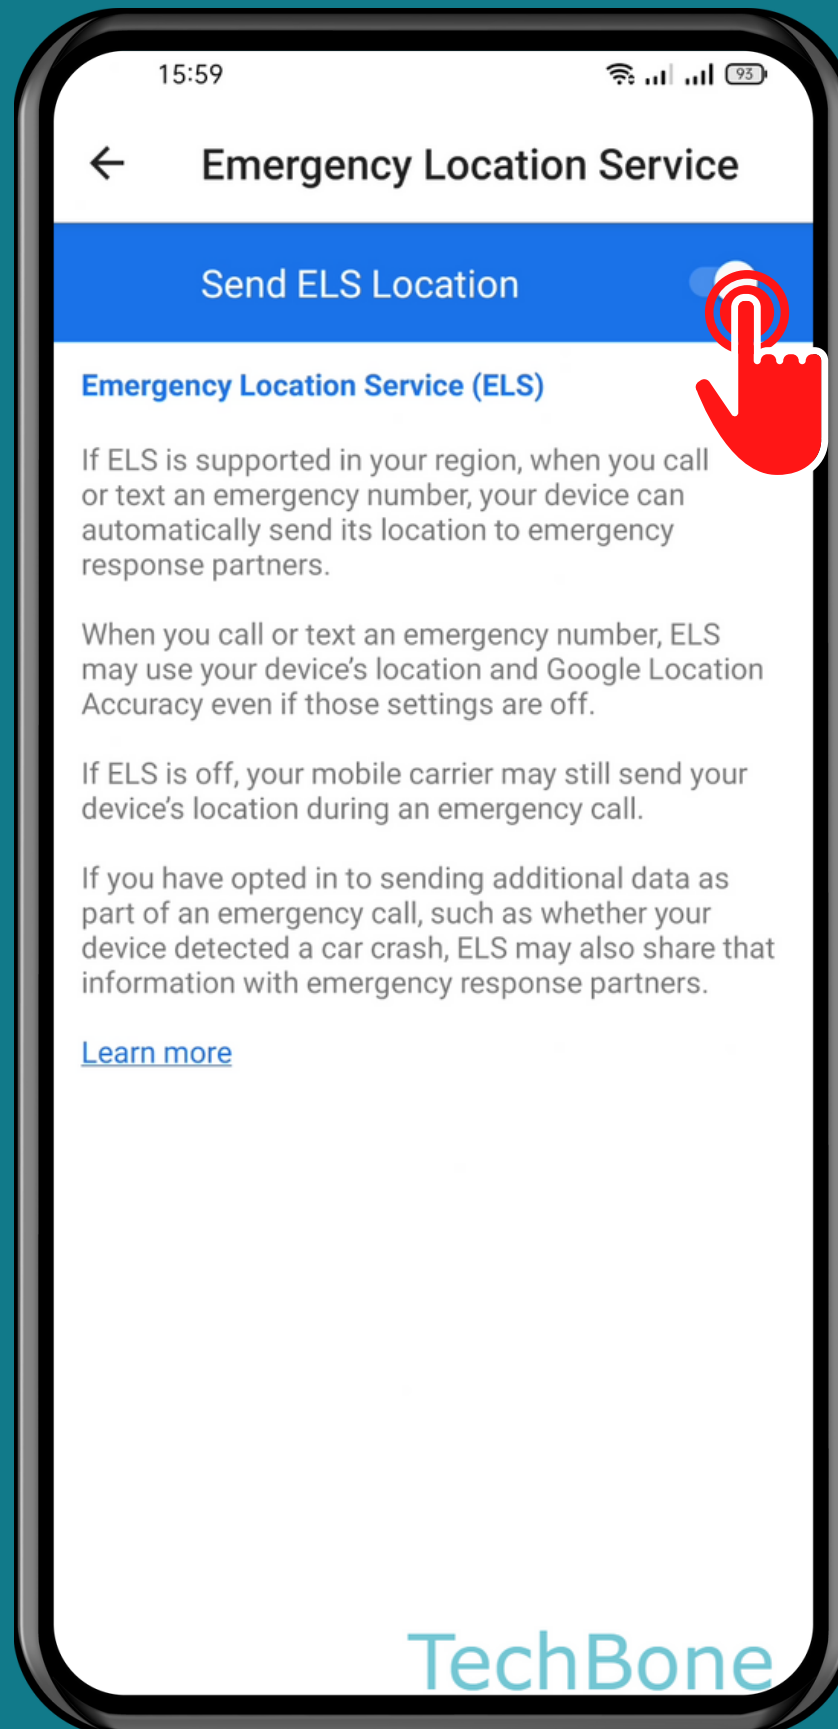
15:59

93

Emergency Location Service

Send ELS Location

Emergency Location Service (ELS)

If ELS is supported in your region, when you call or text an emergency number, your device can automatically send its location to emergency response partners.

When you call or text an emergency number, ELS may use your device's location and Google Location Accuracy even if those settings are off.

If ELS is off, your mobile carrier may still send your device's location during an emergency call.

If you have opted in to sending additional data as part of an emergency call, such as whether your device detected a car crash, ELS may also share that information with emergency response partners.

Learn more

TechBone